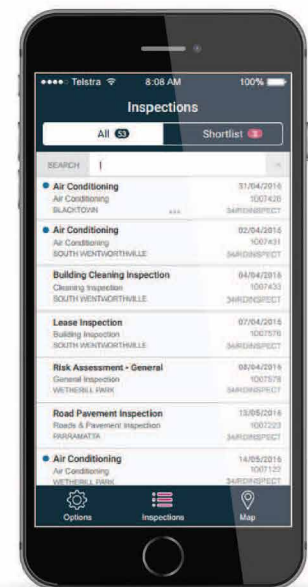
•••• Telstra 8:08 AM 100%

Inspections

All 53

Shortlist 3

SEARCH

Air Conditioning
Air Conditioning
BLACKTOWN
31/04/2016
1007426
3IARDINSPECT

Air Conditioning
Air Conditioning
SOUTH WENTWORTHVILLE
02/04/2016
1007431
3IARDINSPECT

Building Cleaning Inspection
Cleaning Inspection
SOUTH WENTWORTHVILLE
04/04/2016
1007433
3IARDINSPECT

Lease Inspection
Building Inspection
SOUTH WENTWORTHVILLE
07/04/2016
1007576
3IARDINSPECT

Risk Assessment - General
General Inspection
WETHERILL PARK
08/04/2016
1007578
3IARDINSPECT

Road Pavement Inspection
Roads & Pavement Inspection
PARRAMATTA
13/05/2016
1007223
3IARDINSPECT

Air Conditioning
Air Conditioning
WETHERILL PARK
14/05/2016
1007122
3IARDINSPECT

Options

Inspections

Map